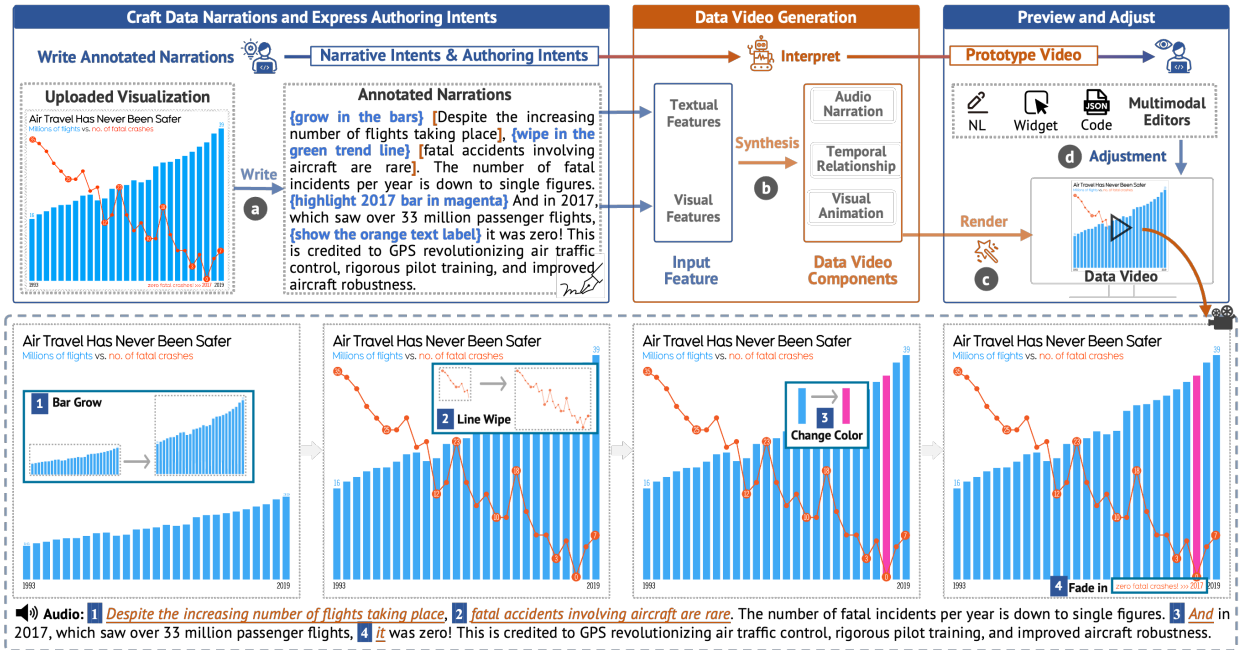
Craft Data Narrations and Express Authoring Intents

Write Annotated Narrations

Narrative Intents & Authoring Intents

Uploaded Visualization

Air Travel Has Never Been Safer
Millions of flights vs. no. of fatal crashes

1993 2019

Write

a

Annotated Narrations

{grow in the bars} [Despite the increasing number of flights taking place], {wipe in the green trend line} [fatal accidents involving aircraft are rare]. The number of fatal incidents per year is down to single figures. {highlight 2017 bar in magenta} And in 2017, which saw over 33 million passenger flights, {show the orange text label} it was zero! This is credited to GPS revolutionizing air traffic control, rigorous pilot training, and improved aircraft robustness.

Data Video Generation

Interpret

Textual Features

Visual Features

Input Feature

Synthesis

b

Audio Narration

Temporal Relationship

Visual Animation

Data Video Components

Preview and Adjust

Prototype Video

NL Widget Code Multimodal Editors

JSON

d Adjustment

Render

c

Air Travel Has Never Been Safer

Data Video

Air Travel Has Never Been Safer
Millions of flights vs. no. of fatal crashes

1 Bar Grow

1993 2019

Air Travel Has Never Been Safer
Millions of flights vs. no. of fatal crashes

2 Line Wipe

1993 2019

Air Travel Has Never Been Safer
Millions of flights vs. no. of fatal crashes

3 Change Color

1993 2019

Air Travel Has Never Been Safer
Millions of flights vs. no. of fatal crashes

4 Fade in zero fatal crashes! >>> 2017

1993 2019

Audio: 1 Despite the increasing number of flights taking place, 2 fatal accidents involving aircraft are rare. The number of fatal incidents per year is down to single figures. 3 And in 2017, which saw over 33 million passenger flights, 4 it was zero! This is credited to GPS revolutionizing air traffic control, rigorous pilot training, and improved aircraft robustness.